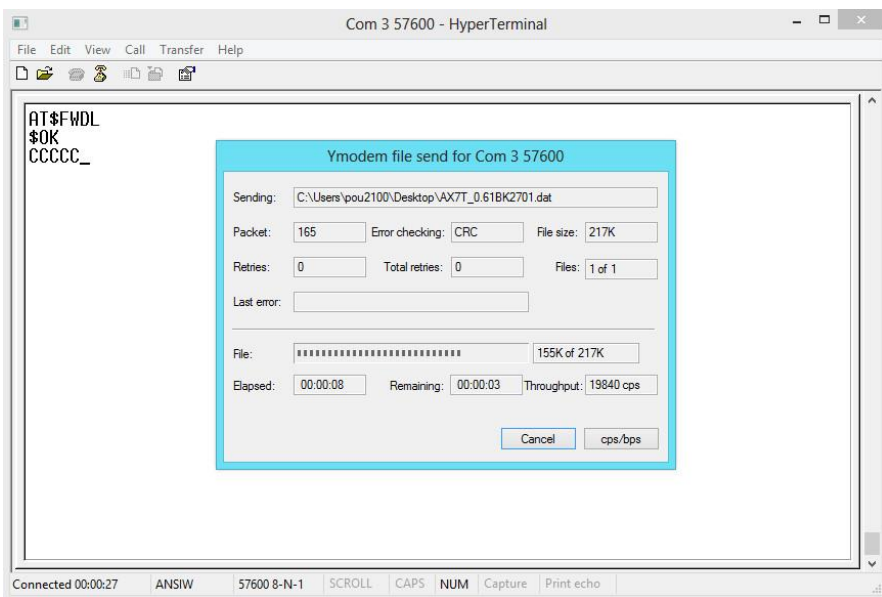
Com 3 57600 - HyperTerminal

File Edit View Call Transfer Help

AT$FWDL
$OK
CCCCC_

Ymodem file send for Com 3 57600

Sending: C:\Users\pou2100\Desktop\AX7T_0.61BK2701.dat

Packet: 165 Error checking: CRC File size: 217K

Retries: 0 Total retries: 0 Files: 1 of 1

Last error:

File: 155K of 217K

Elapsed: 00:00:08 Remaining: 00:00:03 Throughput: 19840 cps

Cancel cps/bps

Connected 00:00:27 ANSIW 57600 8-N-1 SCROLL CAPS NUM Capture Print echo